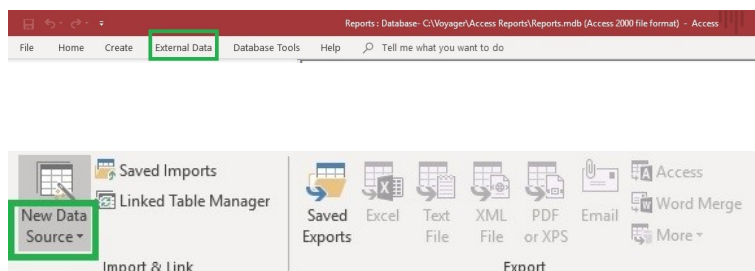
Reports : Database- C:\Voyager\Access Reports\Reports.mdb (Access 2000 file format) - Access

File Home Create External Data Database Tools Help Tell me what you want to do

New Data Source

Saved Imports

Linked Table Manager

Import & Link

Saved Exports

Excel

Text File

XML File

PDF or XPS

Email

Access

Word Merge

More

Export